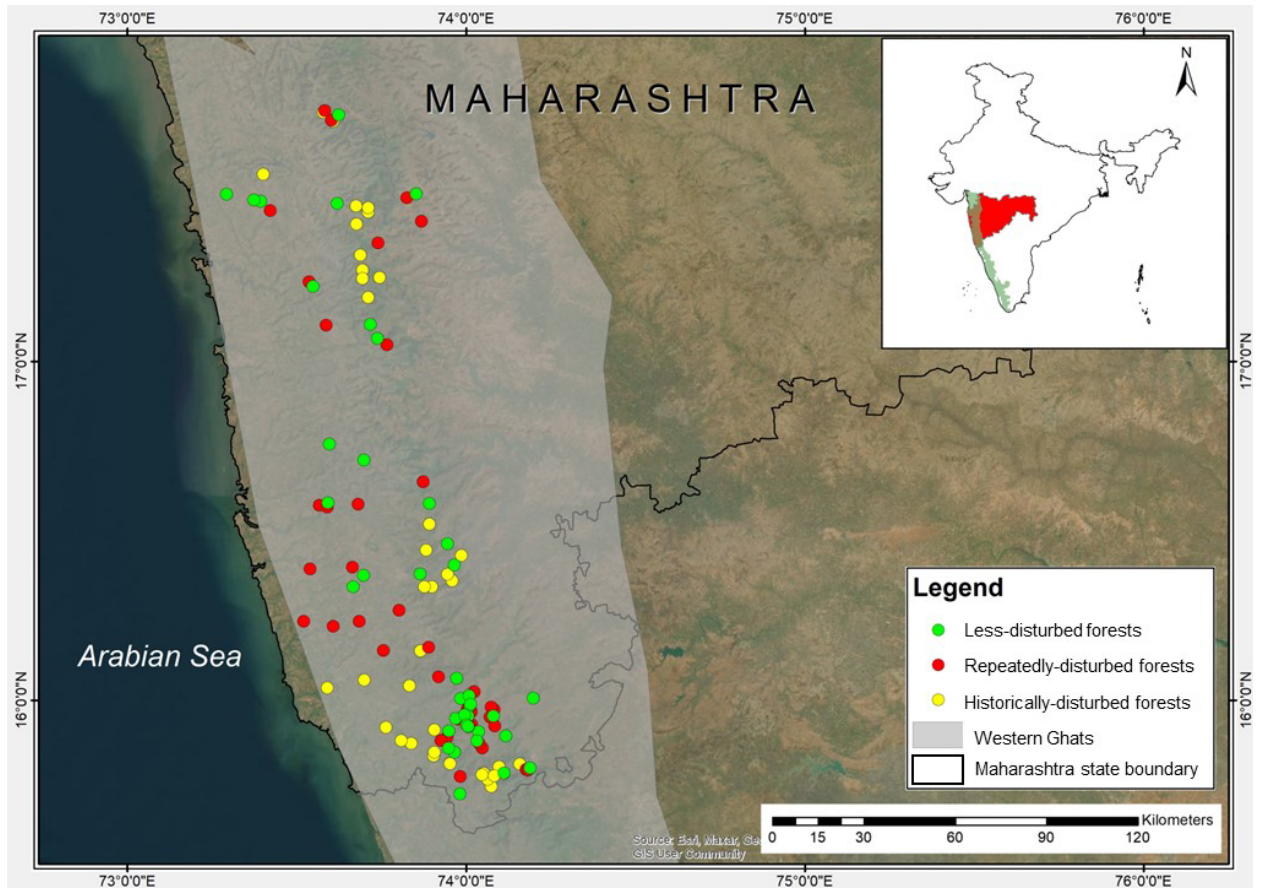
73°0'0"E 74°0'0"E 75°0'0"E 76°0'0"E

MAHARASHTRA

N

17°0'0"N 17°0'0"N

Arabian Sea

16°0'0"N 16°0'0"N

Legend
Less-disturbed forests
Repeatedly-disturbed forests
Historically-disturbed forests
Western Ghats
Maharashtra state boundary

0 15 30 60 90 120 Kilometers

Source: Esri, Maxar, Ge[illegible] GIS User Community

73°0'0"E 74°0'0"E 75°0'0"E 76°0'0"E